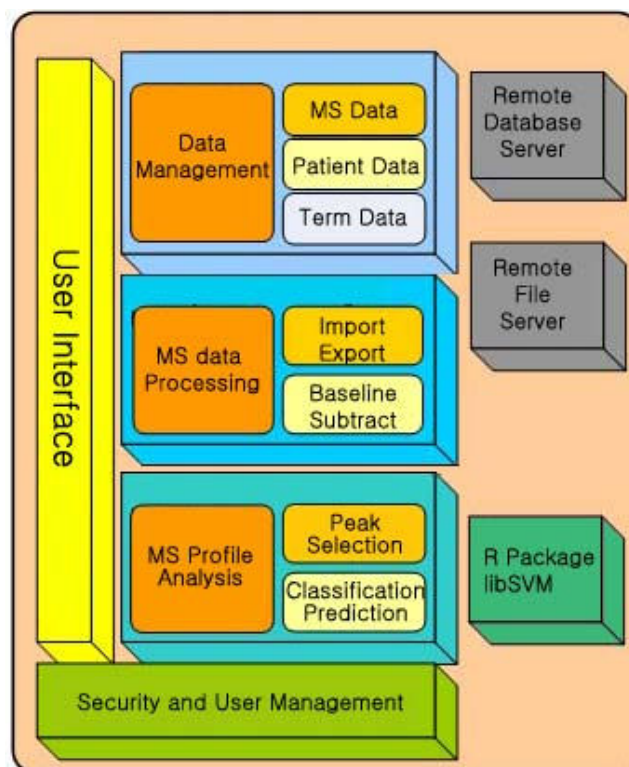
User Interface

Data Management

MS Data

Patient Data

Term Data

Remote Database Server

MS data Processing

Import Export

Baseline Subtract

Remote File Server

MS Profile Analysis

Peak Selection

Classification Prediction

R Package libSVM

Security and User Management